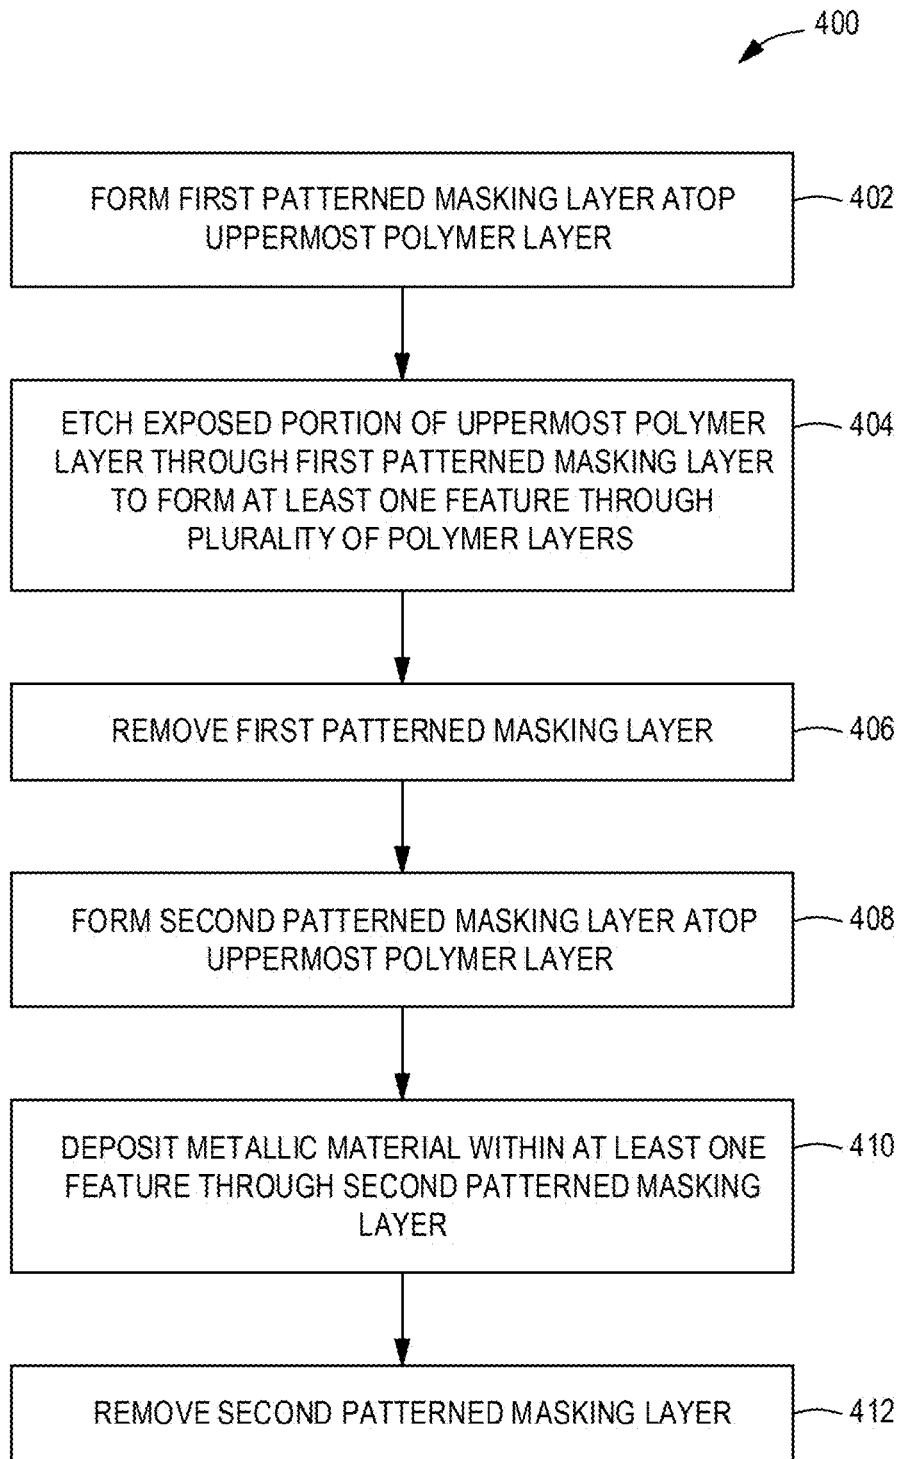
400

FORM FIRST PATTERNED MASKING LAYER ATOP UPPERMOST POLYMER LAYER

402

ETCH EXPOSED PORTION OF UPPERMOST POLYMER LAYER THROUGH FIRST PATTERNED MASKING LAYER TO FORM AT LEAST ONE FEATURE THROUGH PLURALITY OF POLYMER LAYERS

404

REMOVE FIRST PATTERNED MASKING LAYER

406

FORM SECOND PATTERNED MASKING LAYER ATOP UPPERMOST POLYMER LAYER

408

DEPOSIT METALLIC MATERIAL WITHIN AT LEAST ONE FEATURE THROUGH SECOND PATTERNED MASKING LAYER

410

REMOVE SECOND PATTERNED MASKING LAYER

412